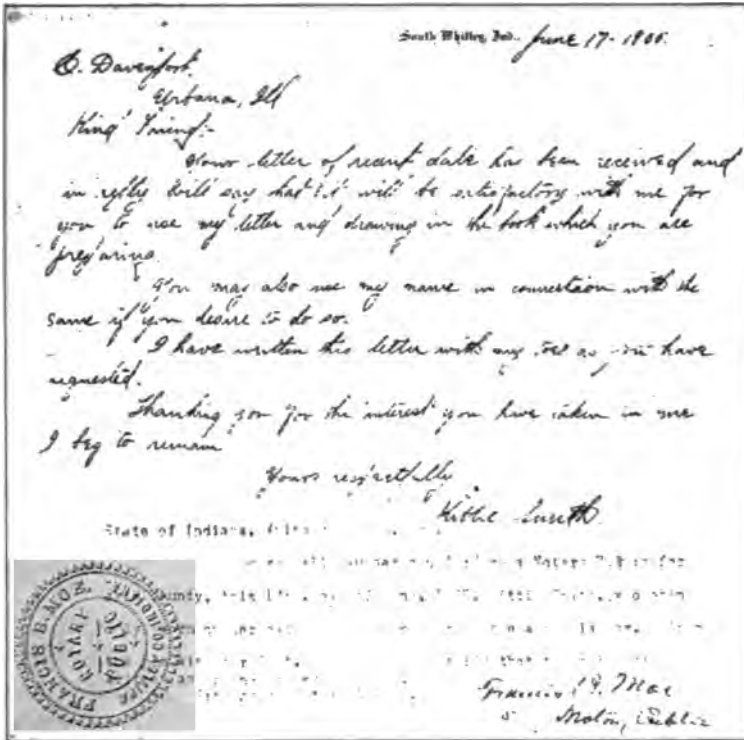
South Whitley, Ind., June 17 - 1906.

C. Davenport.
Urbana, Ill

Kind Friend:-
Your letter of recent date has been received and in reply will say that it will be satisfactory with me for you to use my letter and drawing in the book which you are preparing.

You may also use my name in connection with the same if you desire to do so.

I have written this letter with my toes as you have requested.

Thanking you for the interest you have taken in me I beg to remain

Yours respectfully
Kittie Smith

State of Indiana, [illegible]

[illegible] a Notary Public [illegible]
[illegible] County, this 17th day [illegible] 1906 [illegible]
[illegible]
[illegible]
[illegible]

Francis B. Moe
Notary Public

FRANCIS B. MOE NOTARY PUBLIC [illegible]